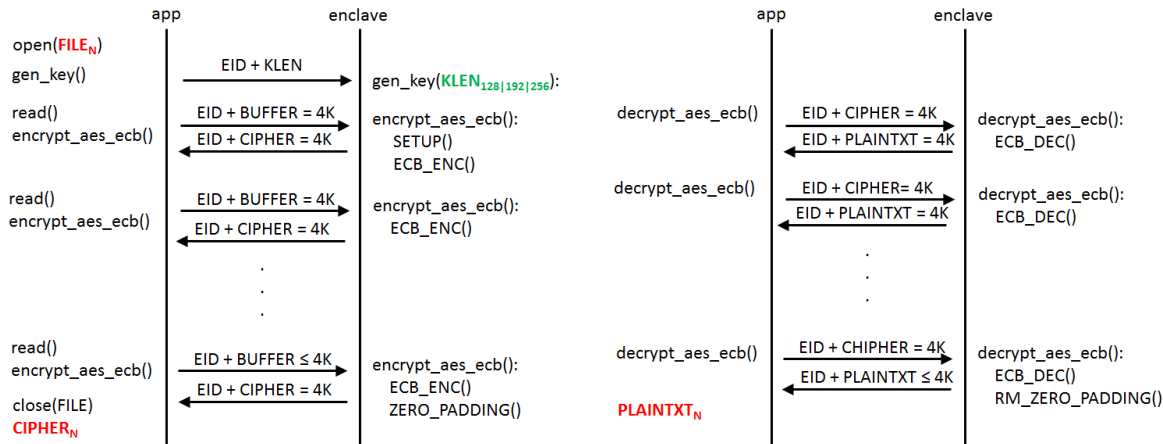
app

enclave

open($FILE_N$)

gen_key()

EID + KLEN

gen_key($KLEN_{128|192|256}$):

read()
encrypt_aes_ecb()

EID + BUFFER = 4K

EID + CIPHER = 4K

encrypt_aes_ecb():
SETUP()
ECB_ENC()

read()
encrypt_aes_ecb()

EID + BUFFER = 4K

EID + CIPHER = 4K

encrypt_aes_ecb():
ECB_ENC()

.
.
.

read()
encrypt_aes_ecb()

EID + BUFFER ≤ 4K

EID + CIPHER = 4K

encrypt_aes_ecb():
ECB_ENC()
ZERO_PADDING()

close(FILE)
$CIPHER_N$

app

enclave

decrypt_aes_ecb()

EID + CIPHER = 4K

EID + PLAINTXT = 4K

decrypt_aes_ecb():
ECB_DEC()

decrypt_aes_ecb()

EID + CIPHER= 4K

EID + PLAINTXT = 4K

decrypt_aes_ecb():
ECB_DEC()

.
.
.

decrypt_aes_ecb()

EID + CHIPHER = 4K

EID + PLAINTXT ≤ 4K

decrypt_aes_ecb():
ECB_DEC()
RM_ZERO_PADDING()

$PLAINTXT_N$